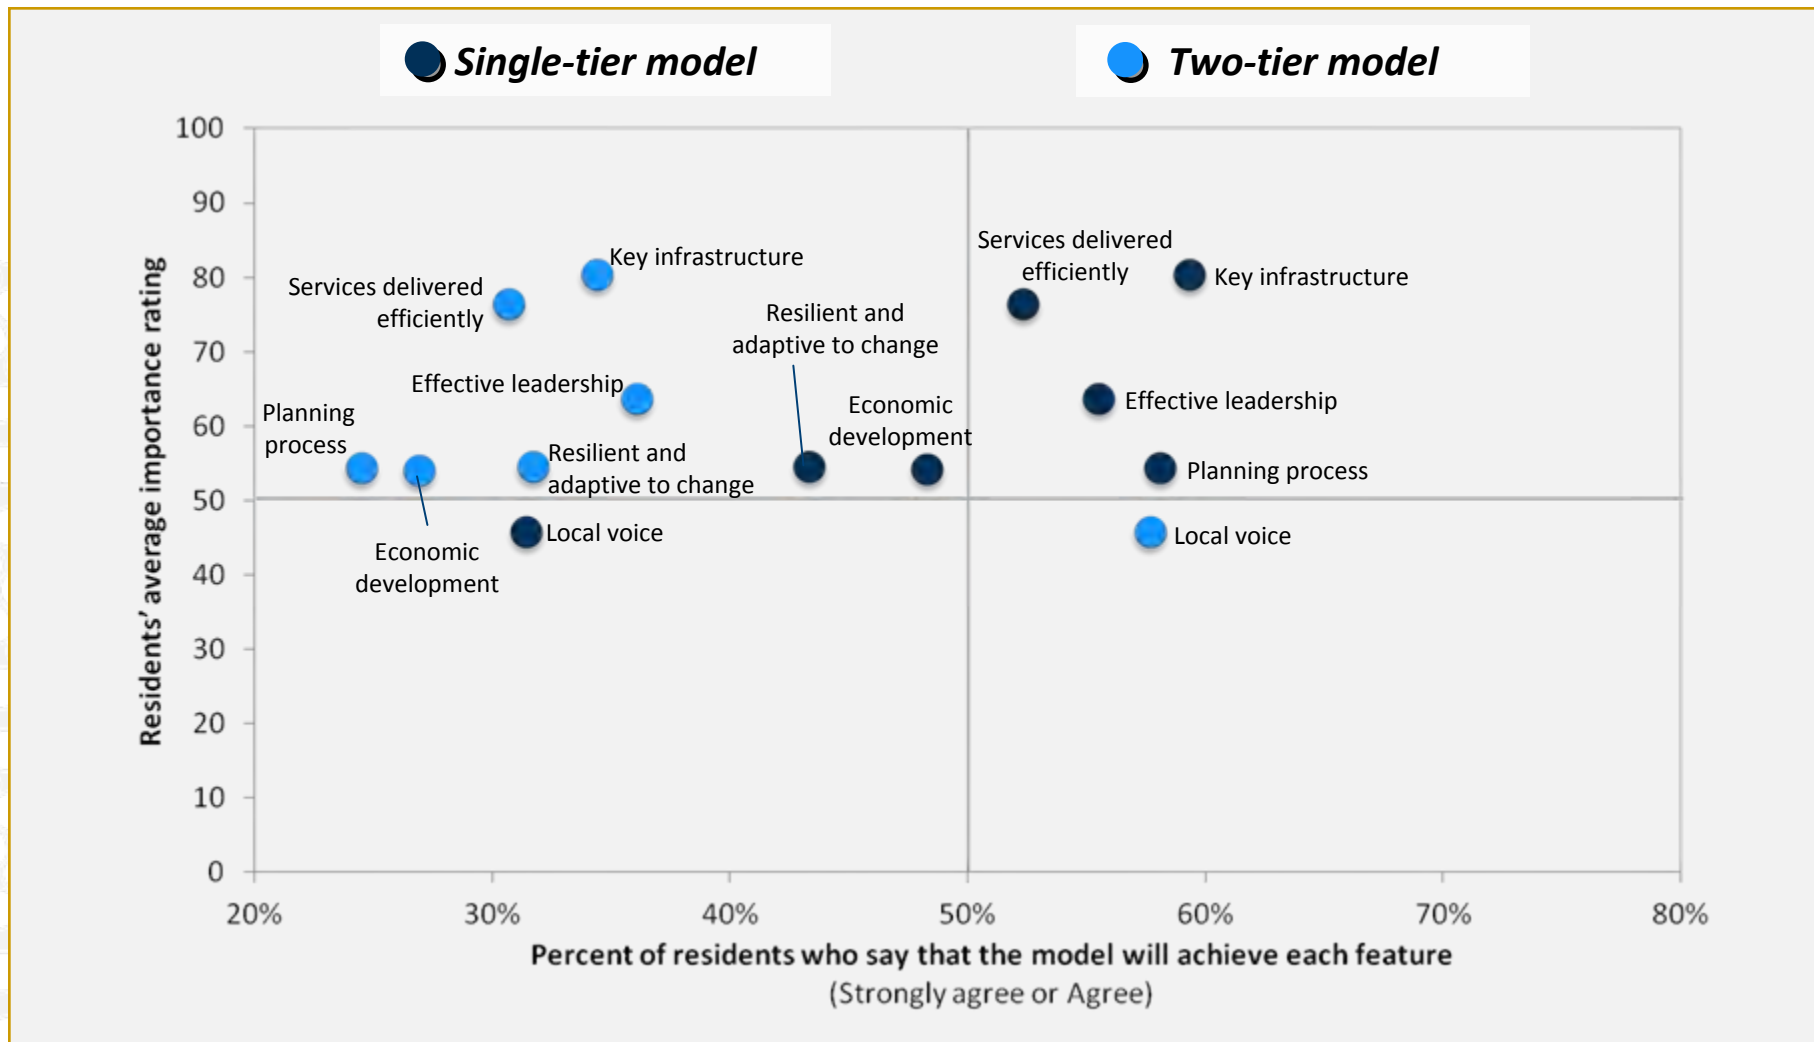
Single-tier model

Two-tier model

Residents' average importance rating

100
90
80
70
60
50
40
30
20
10
0

Key infrastructure
Services delivered efficiently
Effective leadership
Planning process
Resilient and adaptive to change
Economic development
Local voice
Resilient and adaptive to change
Economic development
Services delivered efficiently
Key infrastructure
Effective leadership
Planning process
Local voice

20%
30%
40%
50%
60%
70%
80%

Percent of residents who say that the model will achieve each feature
(Strongly agree or Agree)